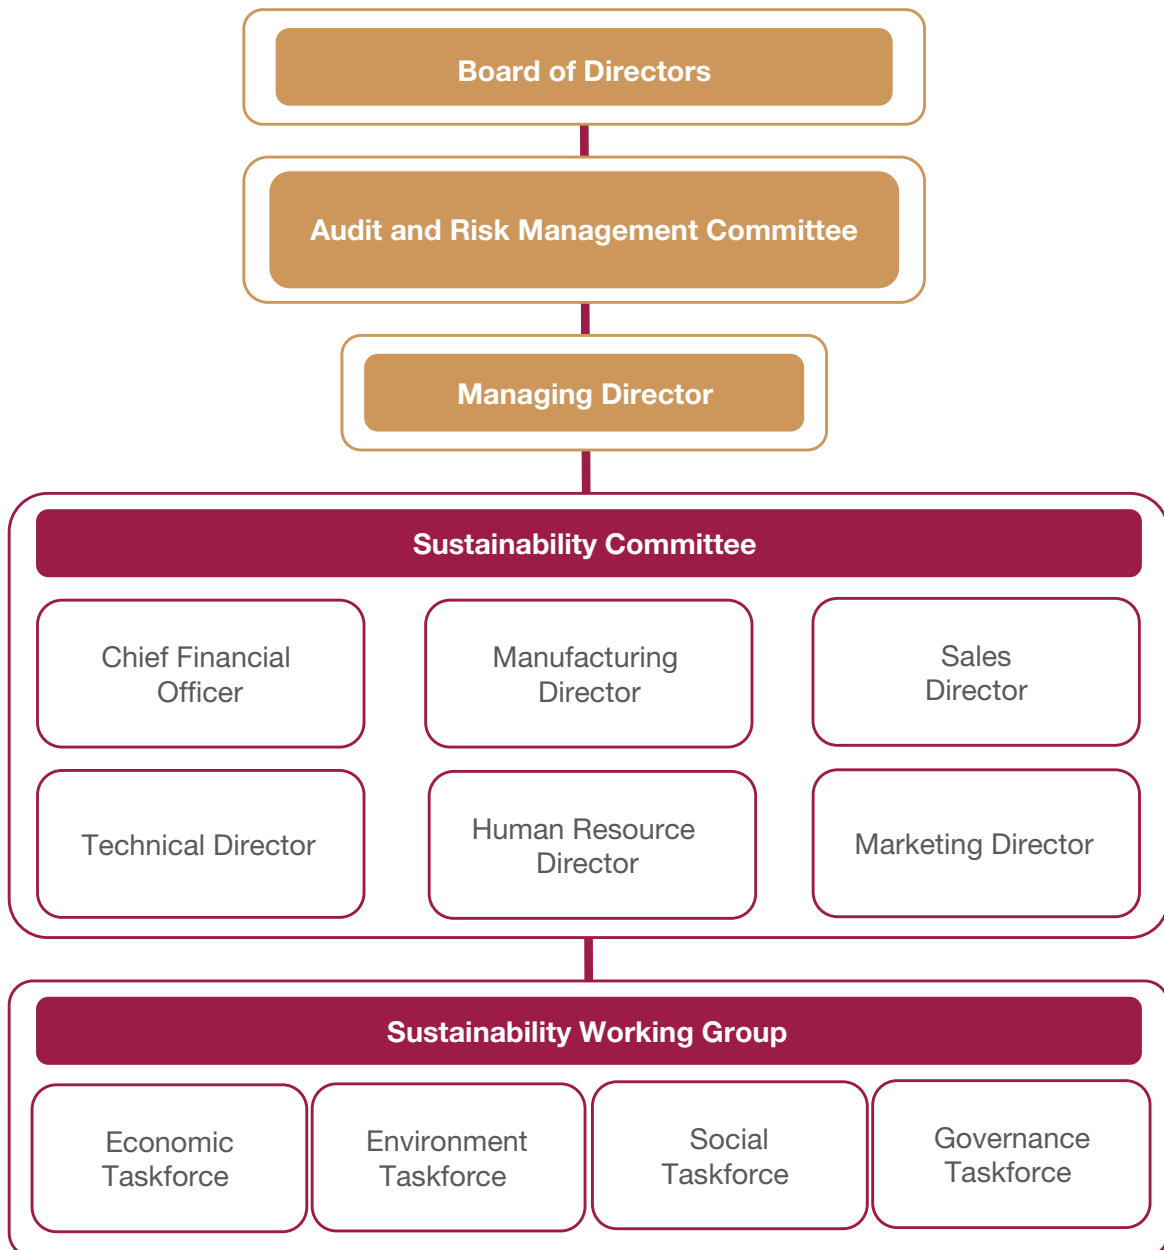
Board of Directors

Audit and Risk Management Committee

Managing Director

Sustainability Committee

Chief Financial Officer

Manufacturing Director

Sales Director

Technical Director

Human Resource Director

Marketing Director

Sustainability Working Group

Economic Taskforce

Environment Taskforce

Social Taskforce

Governance Taskforce